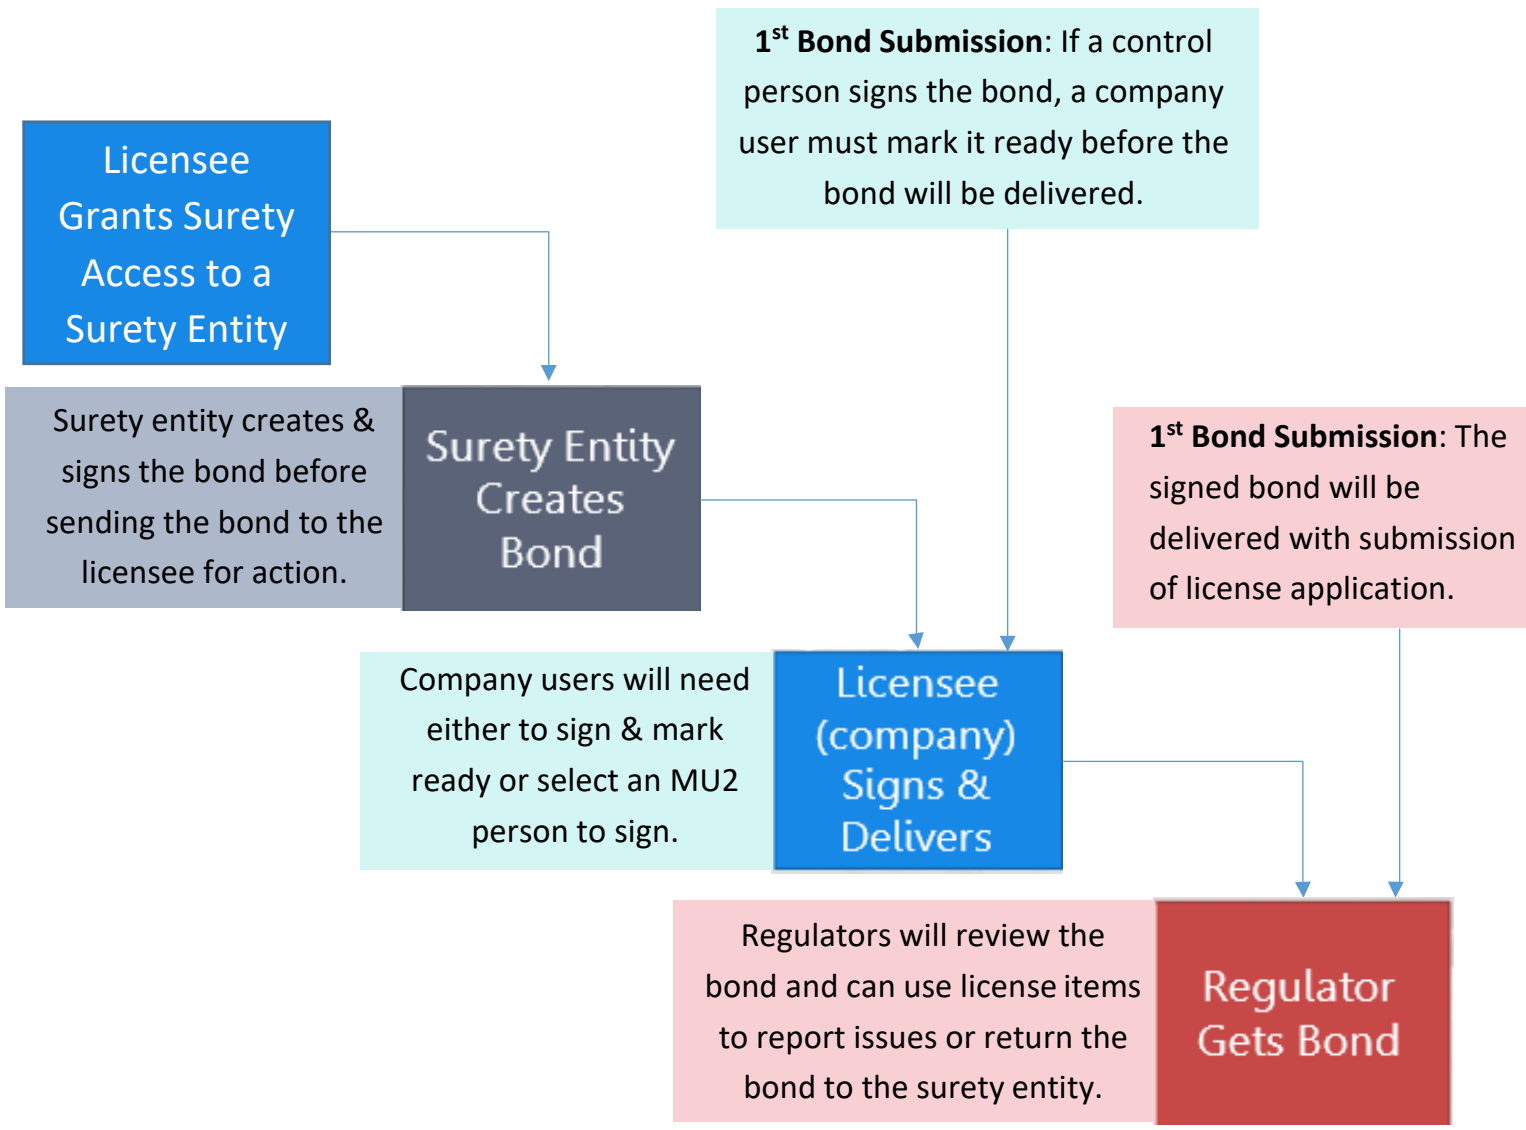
1$^{st}$ **Bond Submission**: If a control person signs the bond, a company user must mark it ready before the bond will be delivered.

Licensee Grants Surety Access to a Surety Entity

Surety entity creates & signs the bond before sending the bond to the licensee for action.

Surety Entity Creates Bond

1$^{st}$ **Bond Submission**: The signed bond will be delivered with submission of license application.

Company users will need either to sign & mark ready or select an MU2 person to sign.

Licensee (company) Signs & Delivers

Regulators will review the bond and can use license items to report issues or return the bond to the surety entity.

Regulator Gets Bond